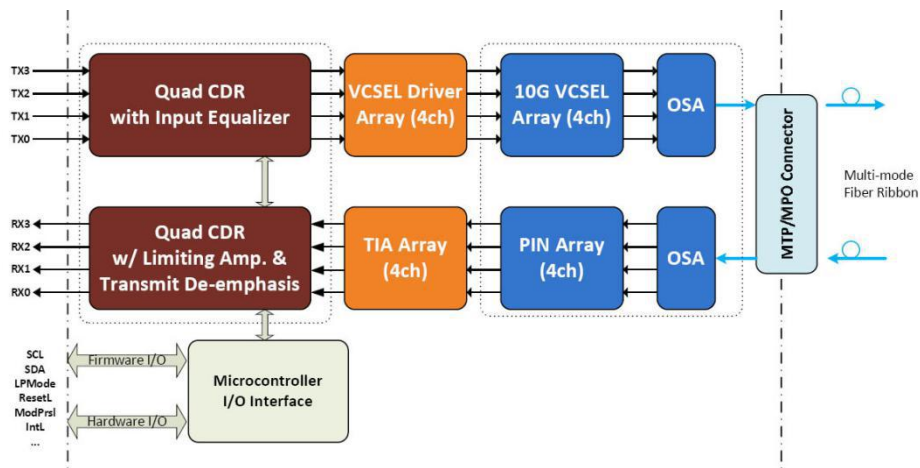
TX3
TX2
TX1
TX0

Quad CDR with Input Equalizer

VCSEL Driver Array (4ch)

10G VCSEL Array (4ch)

OSA

MTP/MPO Connector

Multi-mode Fiber Ribbon

RX3
RX2
RX1
RX0

Quad CDR w/ Limiting Amp. & Transmit De-emphasis

TIA Array (4ch)

PIN Array (4ch)

OSA

SCL
SDA
LPMode
ResetL
ModPrsl
IntL
...

Firmware I/O

Hardware I/O

Microcontroller I/O Interface